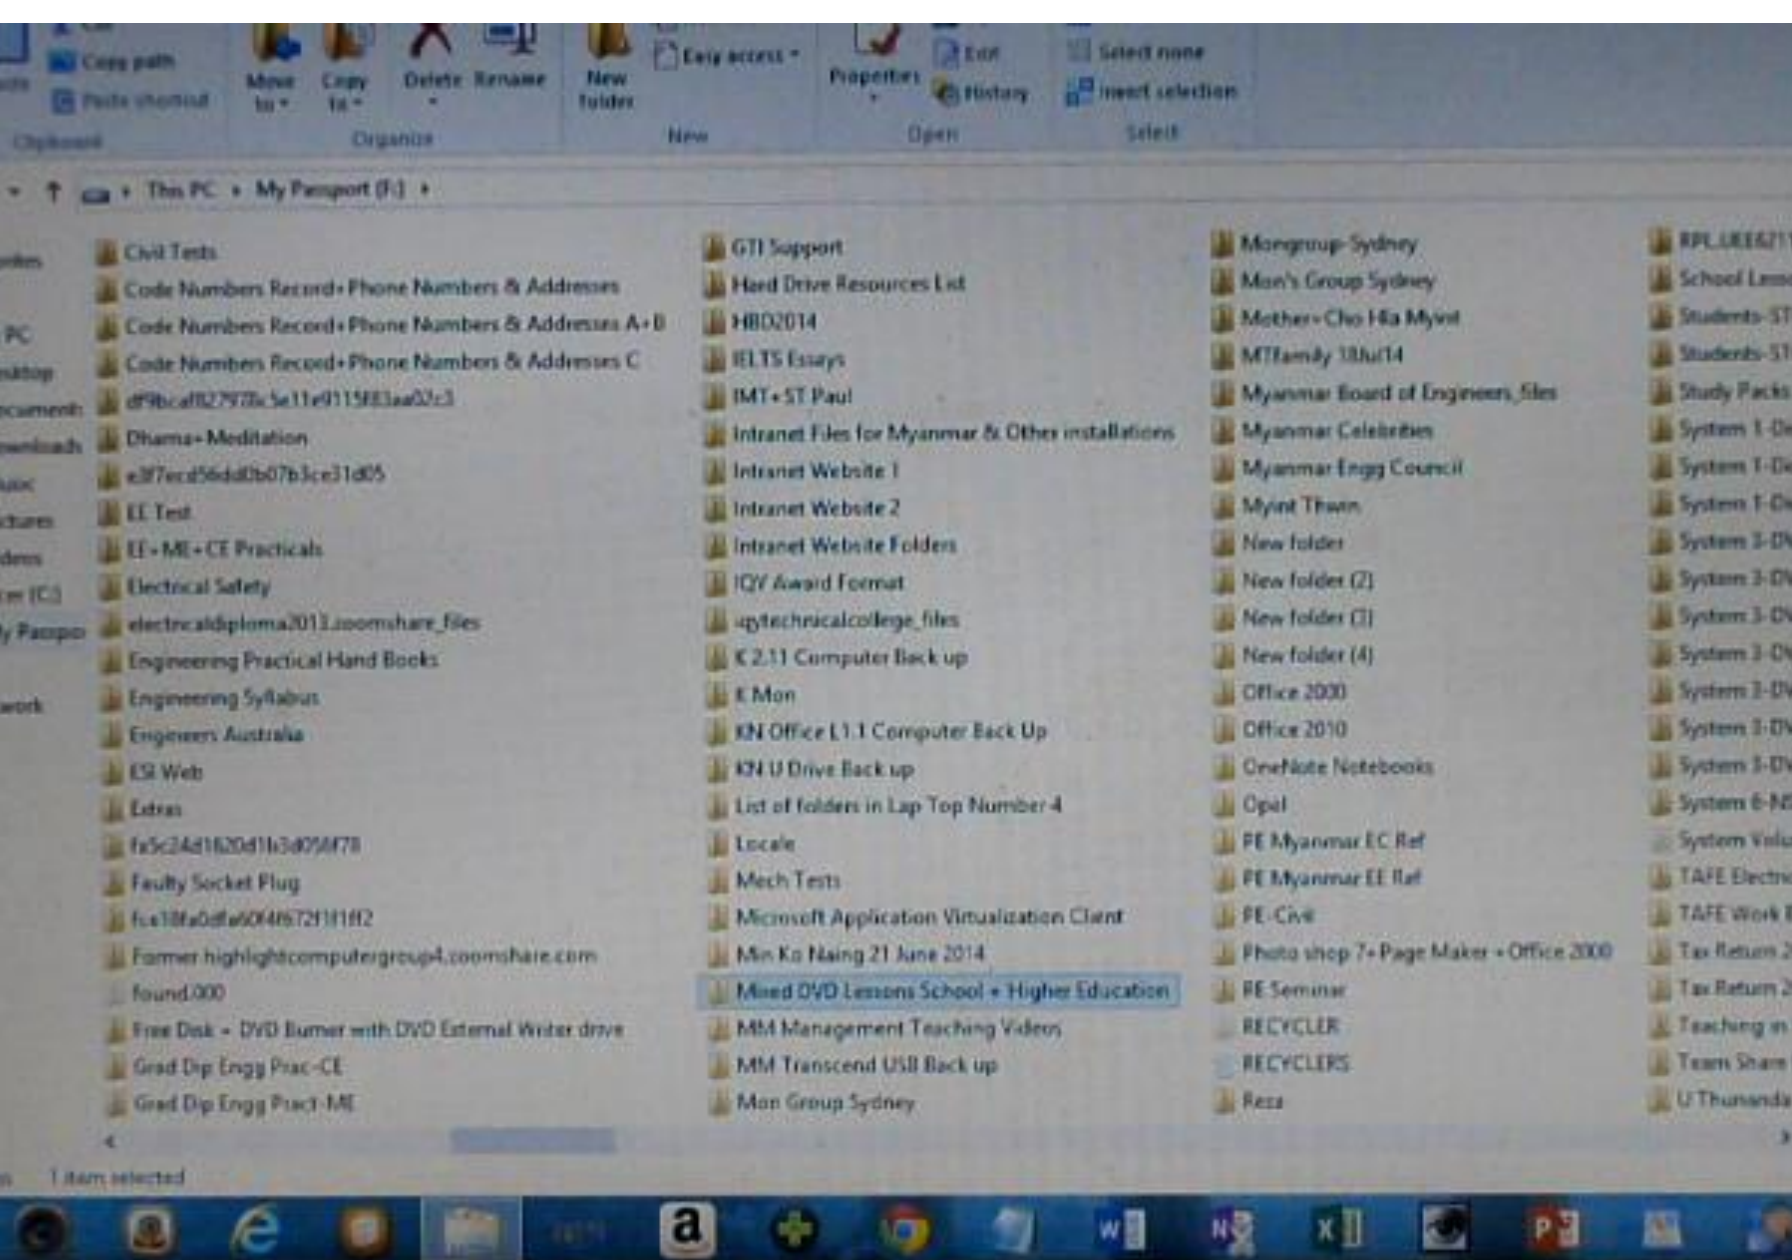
Copy path
Paste shortcut
Clipboard
Move to
Copy to
Delete
Rename
Organize
New folder
New
Easy access
Properties
Edit
History
Open
Select none
Invert selection
Select

This PC › My Passport (F:) ›

PC
ktop
cuments
wnloads
usic
ctures
deos
(C:)
y Passpo
work

Civil Tests
Code Numbers Record+Phone Numbers & Addresses
Code Numbers Record+Phone Numbers & Addresses A+B
Code Numbers Record+Phone Numbers & Addresses C
df9bcaf827978c5e11e9115f83aa02c3
Dhama+Meditation
e3f7ecd56dd0b07b3ce31d05
EE Test
EE+ME+CE Practicals
Electrical Safety
electricaldiploma2013.zoomshare_files
Engineering Practical Hand Books
Engineering Syllabus
Engineers Australia
ESI Web
Extras
fa5c24d1620d1b3d058f78
Faulty Socket Plug
fce18fa0dfa60f4f6721f1ff2
Former highlightcomputergroup4.zoomshare.com
found.000
Free Disk + DVD Burner with DVD External Writer drive
Grad Dip Engg Prac-CE
Grad Dip Engg Pract-ME

GTI Support
Hard Drive Resources List
HBD2014
IELTS Essays
IMT+ST Paul
Intranet Files for Myanmar & Other installations
Intranet Website 1
Intranet Website 2
Intranet Website Folders
IQV Award Format
iqytechnicalcollege_files
K 2.11 Computer Back up
K Mon
KN Office L1.1 Computer Back Up
KN U Drive Back up
List of folders in Lap Top Number 4
Locale
Mech Tests
Microsoft Application Virtualization Client
Min Ko Naing 21 June 2014
Mixed DVD Lessons School + Higher Education
MM Management Teaching Videos
MM Transcend USB Back up
Mon Group Sydney

Mongroup-Sydney
Mon's Group Sydney
Mother+Cho Hla Myint
MTfamily 18Jul14
Myanmar Board of Engineers_files
Myanmar Celebrities
Myanmar Engg Council
Myint Thwin
New folder
New folder (2)
New folder (3)
New folder (4)
Office 2000
Office 2010
OneNote Notebooks
Opal
PE Myanmar EC Ref
PE Myanmar EE Ref
PE-Civil
Photo shop 7+Page Maker+Office 2000
PE Seminar
RECYCLER
RECYCLERS
Reza

RPL UEE6211
School Less
Students-ST
Students-ST
Study Packs
System 1-D
System 1-D
System 1-D
System 3-D
System 3-D
System 3-D
System 3-D
System 3-D
System 3-D
System 3-D
System 6-N
System Volu
TAFE Electr
TAFE Work
Tax Return 2
Tax Return 2
Teaching in
Team Share
U Thunanda

1 item selected